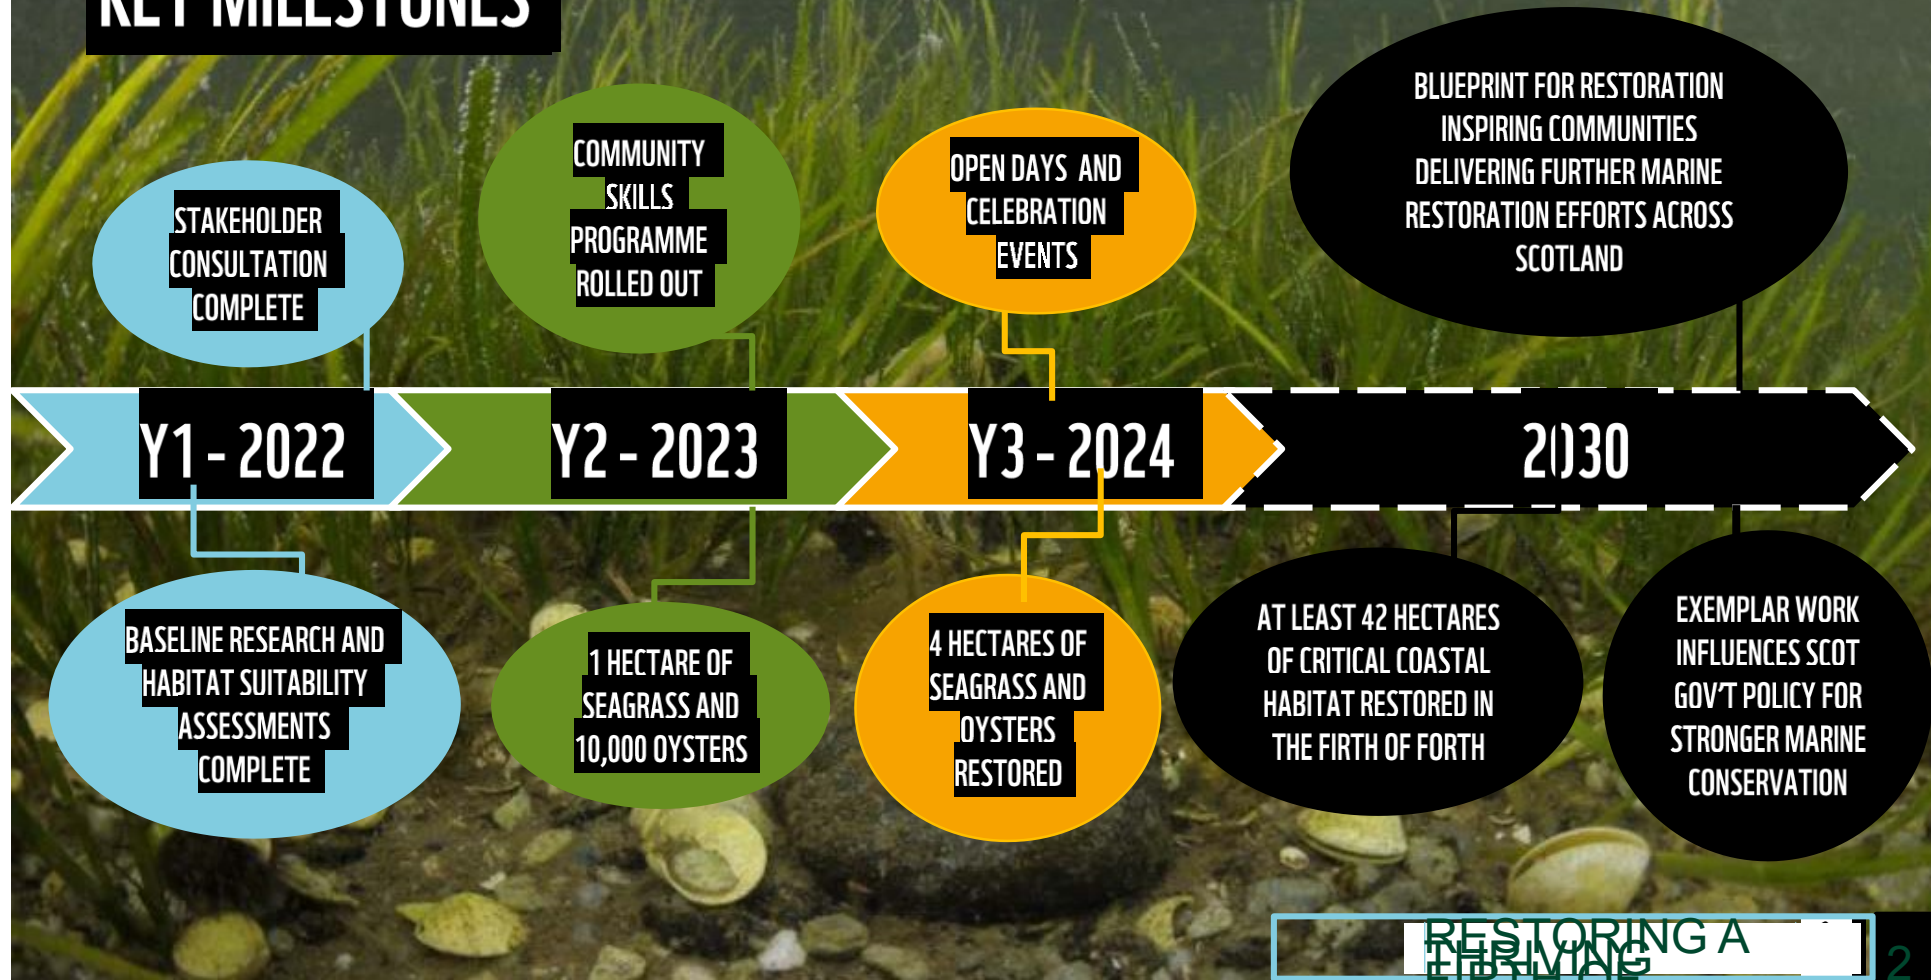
KEY MILESTONES

STAKEHOLDER CONSULTATION COMPLETE

COMMUNITY SKILLS PROGRAMME ROLLED OUT

OPEN DAYS AND CELEBRATION EVENTS

BLUEPRINT FOR RESTORATION INSPIRING COMMUNITIES DELIVERING FURTHER MARINE RESTORATION EFFORTS ACROSS SCOTLAND

Y1 - 2022

Y2 - 2023

Y3 - 2024

2030

BASELINE RESEARCH AND HABITAT SUITABILITY ASSESSMENTS COMPLETE

1 HECTARE OF SEAGRASS AND 10,000 OYSTERS

4 HECTARES OF SEAGRASS AND OYSTERS RESTORED

AT LEAST 42 HECTARES OF CRITICAL COASTAL HABITAT RESTORED IN THE FIRTH OF FORTH

EXEMPLAR WORK INFLUENCES SCOT GOV'T POLICY FOR STRONGER MARINE CONSERVATION

RESTORING A THRIVING

2